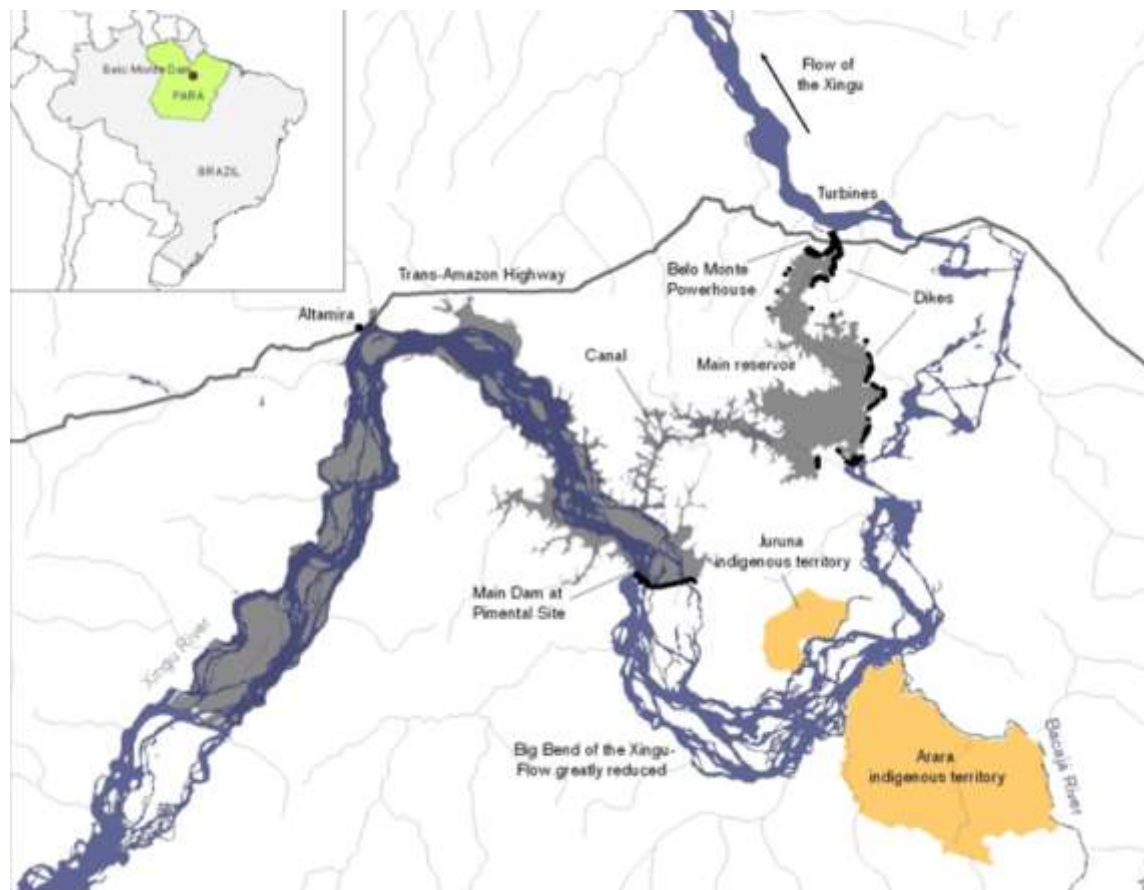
Belo Monte Dam
PARÁ
BRAZIL
Flow of the Xingu
Turbines
Trans-Amazon Highway
Belo Monte Powerhouse
Dikes
Altamira
Canal
Main reservoir
Xingu River
Juruna indigenous territory
Main Dam at Pimental Site
Big Bend of the Xingu-Flow greatly reduced
Arara indigenous territory
Bacajá River